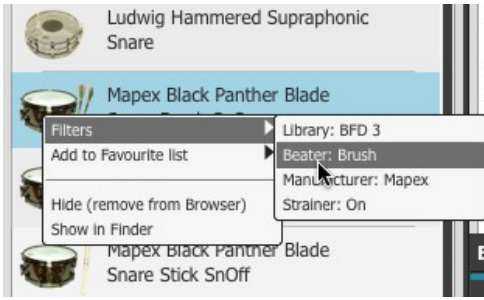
Ludwig Hammered Supraphonic Snare

Mapex Black Panther Blade

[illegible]

Filters

Add to Favourite list

Hide (remove from Browser)

Show in Finder

Library: BFD 3

Beater: Brush

Manufacturer: Mapex

Strainer: On

Mapex Black Panther Blade Snare Stick SnOff